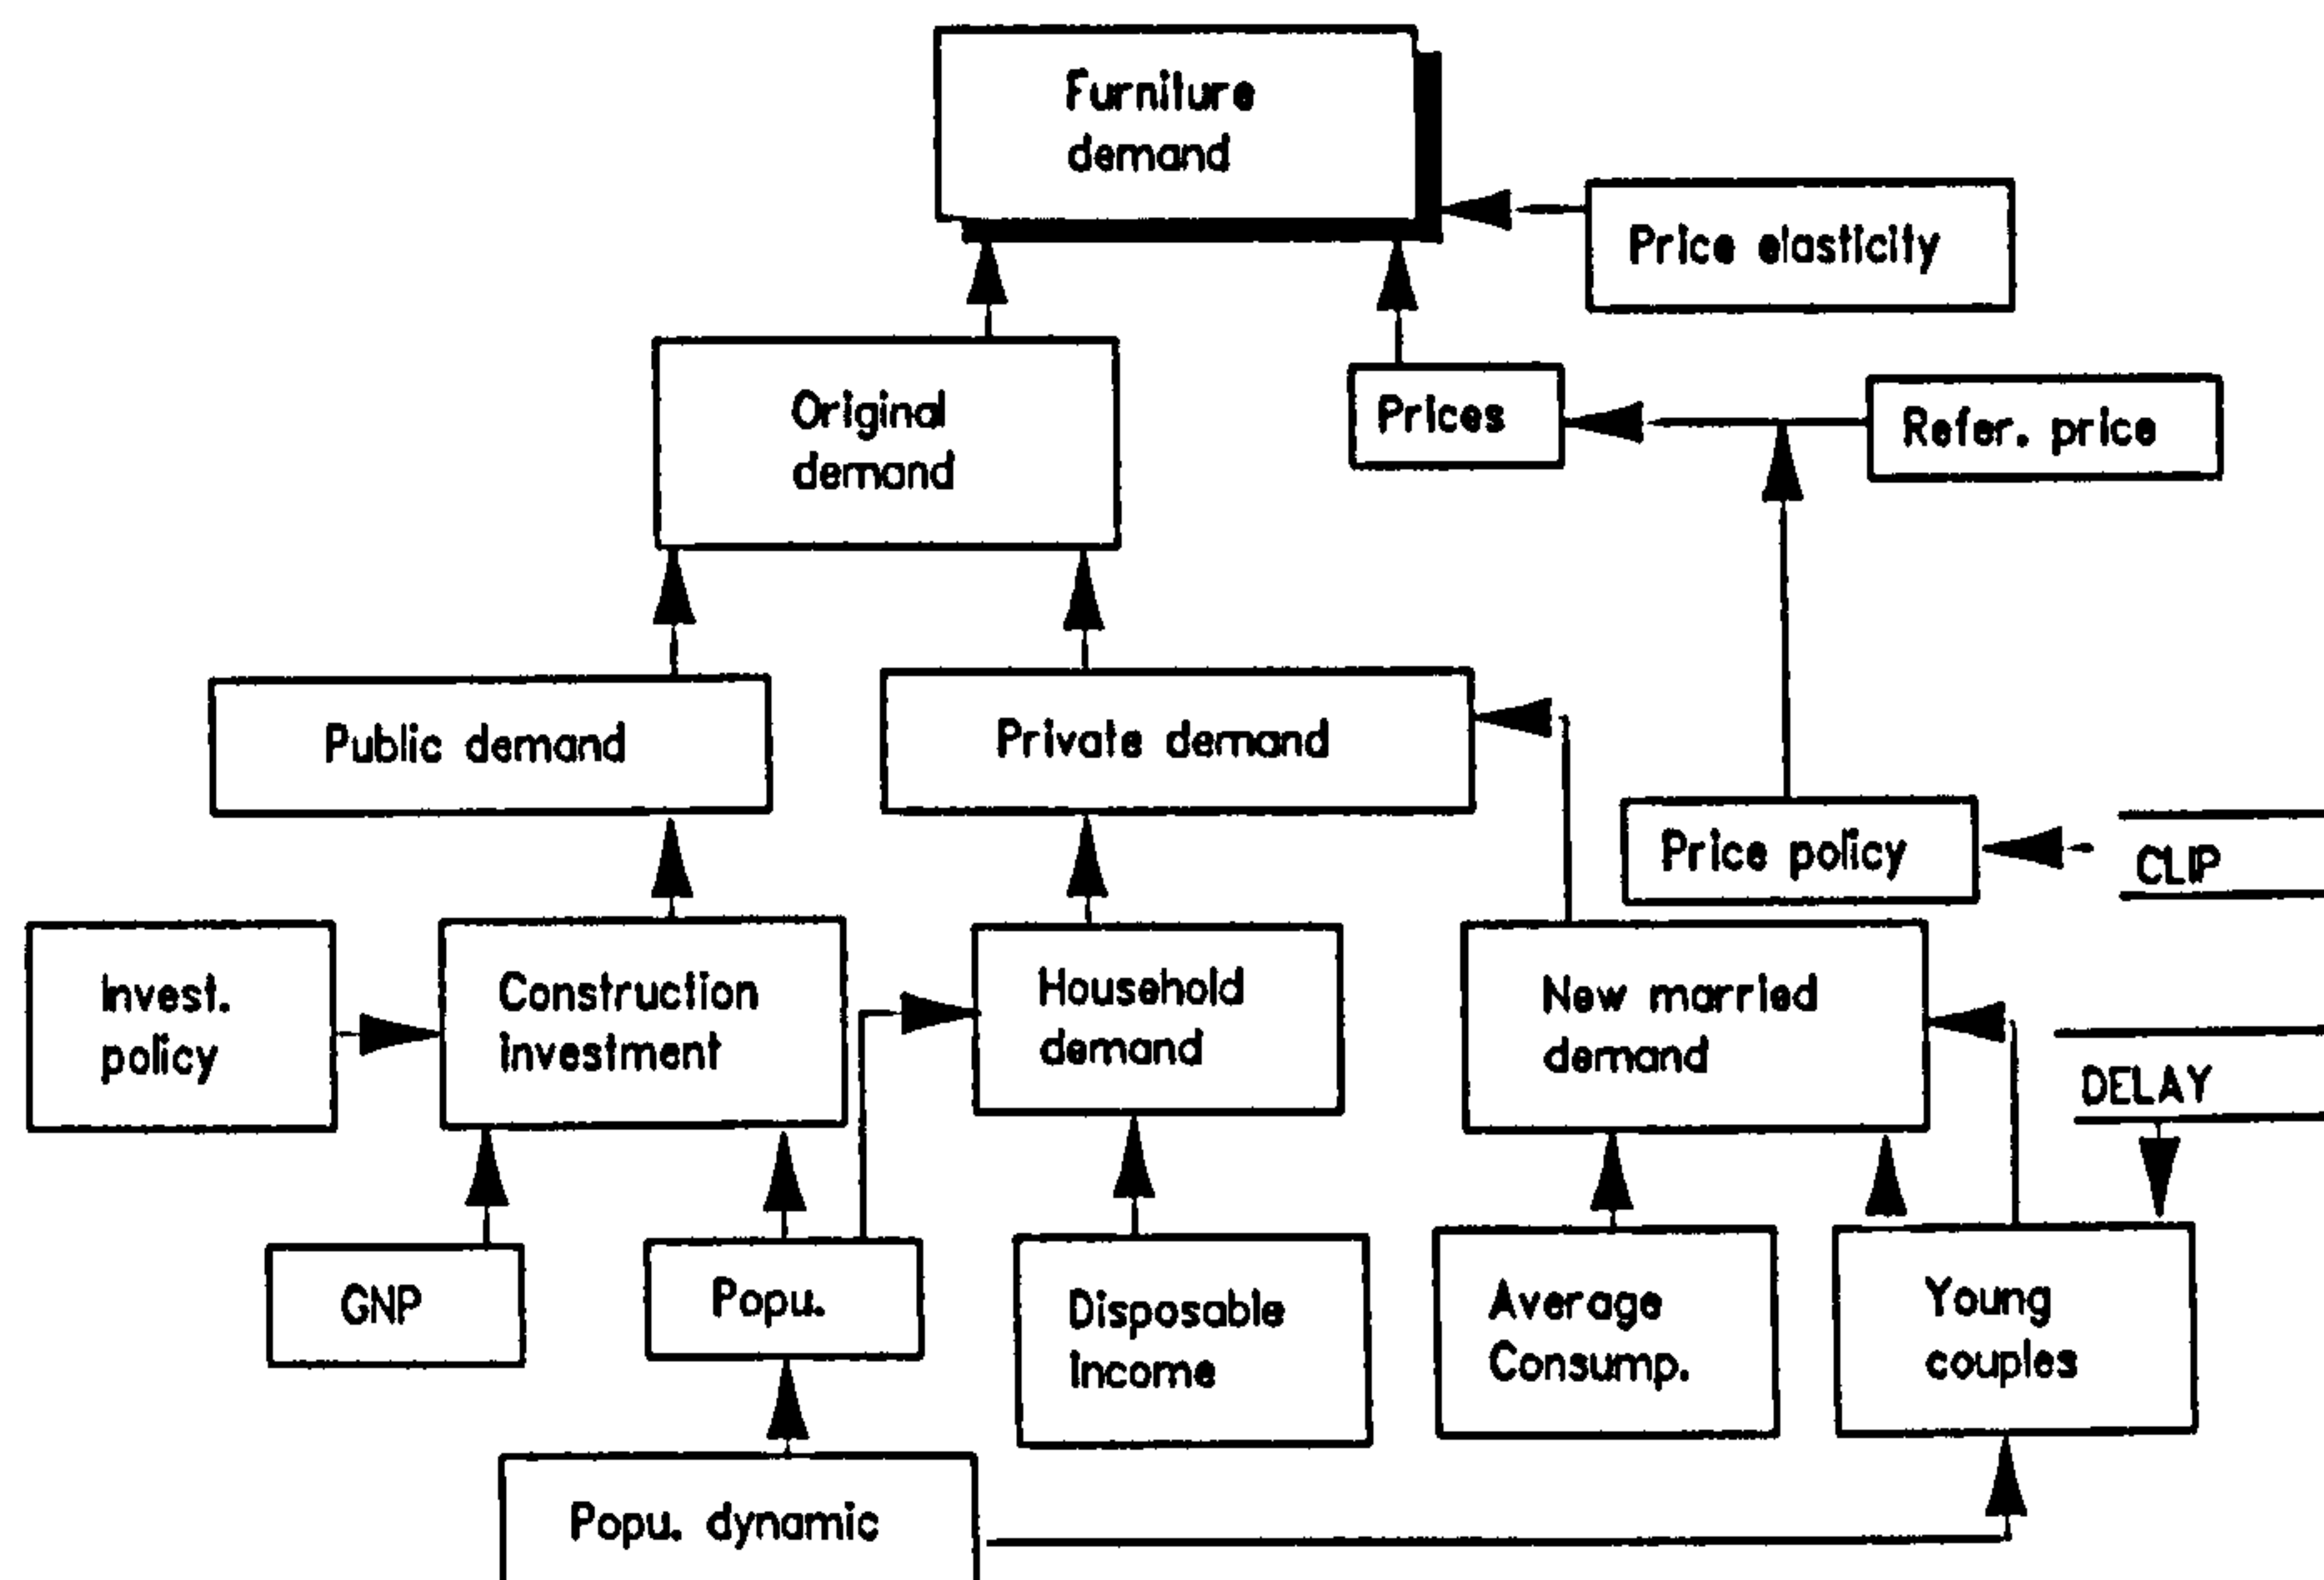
Furniture demand

Price elasticity

Original demand

Prices

Refer. price

Public demand

Private demand

Price policy

CLIP

Invest. policy

Construction investment

Household demand

New married demand

DELAY

GNP

Popu.

Disposable Income

Average Consump.

Young couples

Popu. dynamic